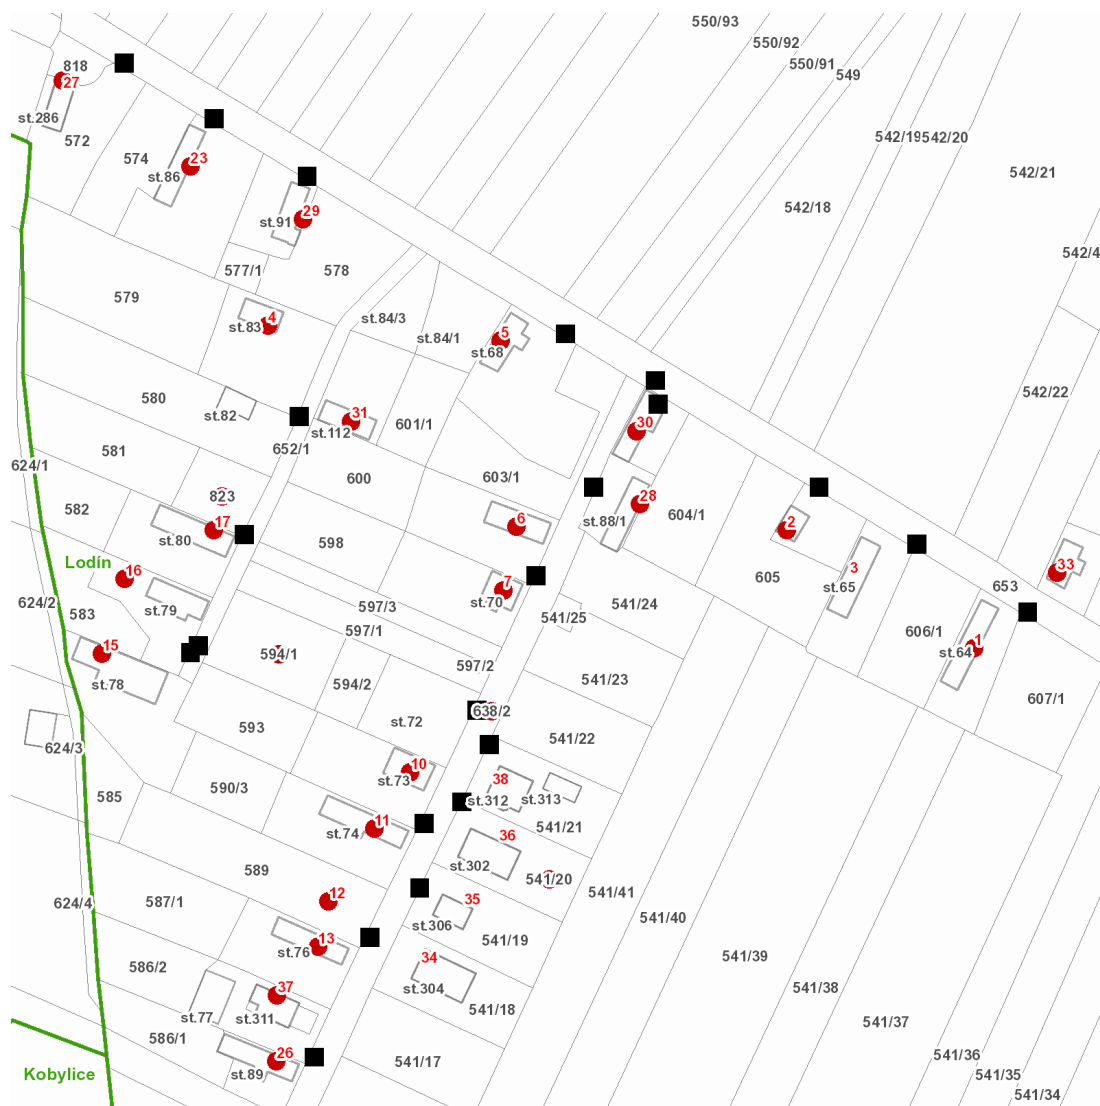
550/93
550/92
550/91
549
818
27
st.286
572
574
23
st.86
29
st.91
542/19
542/20
542/21
542/18
542/4
577/1
578
579
4
st.83
st.84/3
st.84/1
5
st.68
542/22
580
st.82
31
st.112
601/1
30
652/1
581
624/1
600
603/1
823
28
582
17
st.80
6
st.88/1
604/1
2
598
Lodín
16
7
st.70
3
st.65
605
653
33
624/2
583
st.79
597/3
541/25
541/24
597/1
606/1
15
st.78
594/1
594/2
597/2
1
st.64
541/23
607/1
593
st.72
638/2
541/22
624/3
10
st.73
38
585
590/3
st.312
st.313
11
st.74
541/21
36
st.302
589
541/20
541/41
12
35
st.306
624/4
587/1
541/40
13
st.76
541/19
34
st.304
541/39
586/2
37
541/38
st.77
st.311
541/18
541/37
586/1
26
st.89
541/17
541/36
Kobylice
541/35
541/34